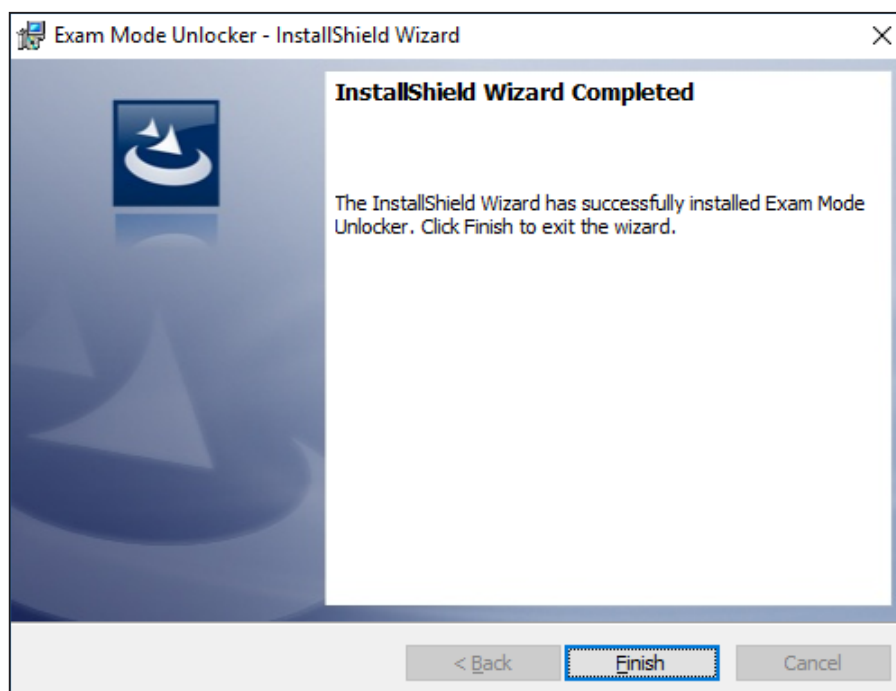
Exam Mode Unlocker - InstallShield Wizard

InstallShield Wizard Completed

The InstallShield Wizard has successfully installed Exam Mode Unlocker. Click Finish to exit the wizard.

< Back

Finish

Cancel